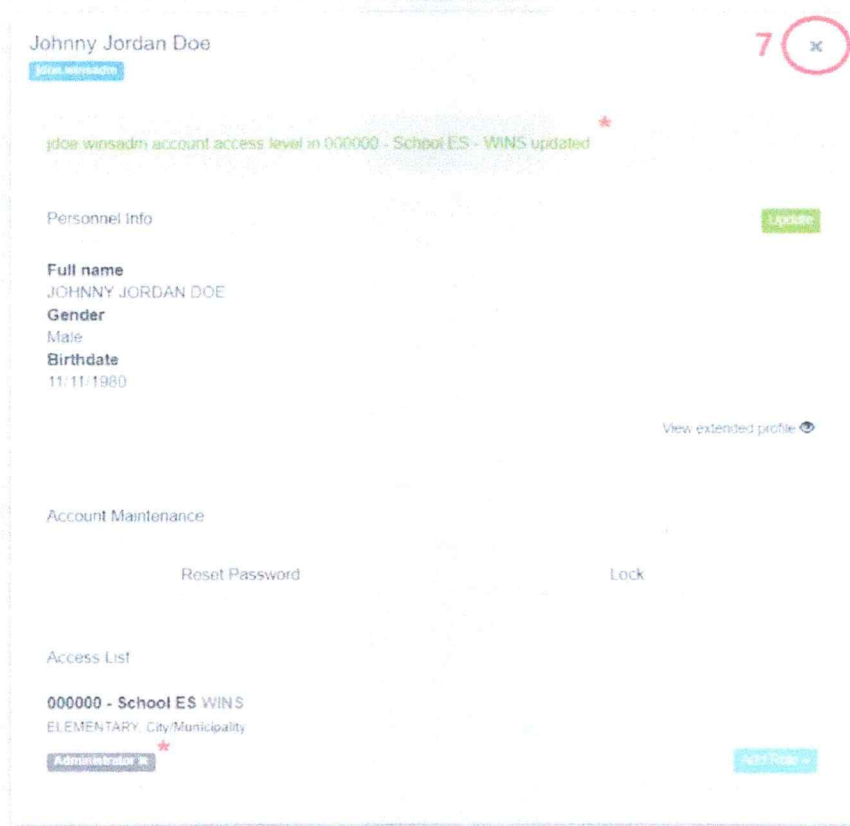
Johnny Jordan Doe
jdoe.winsadm

7 ×

*
jdoe winsadm account access level in 000000 - School ES - WINS updated

Personnel Info

Update

Full name
JOHNNY JORDAN DOE
Gender
Male
Birthdate
11/11/1980

View extended profile

Account Maintenance

Reset Password

Lock

Access List

000000 - School ES WINS
ELEMENTARY, City/Municipality
*
Administrator ×

Add Role